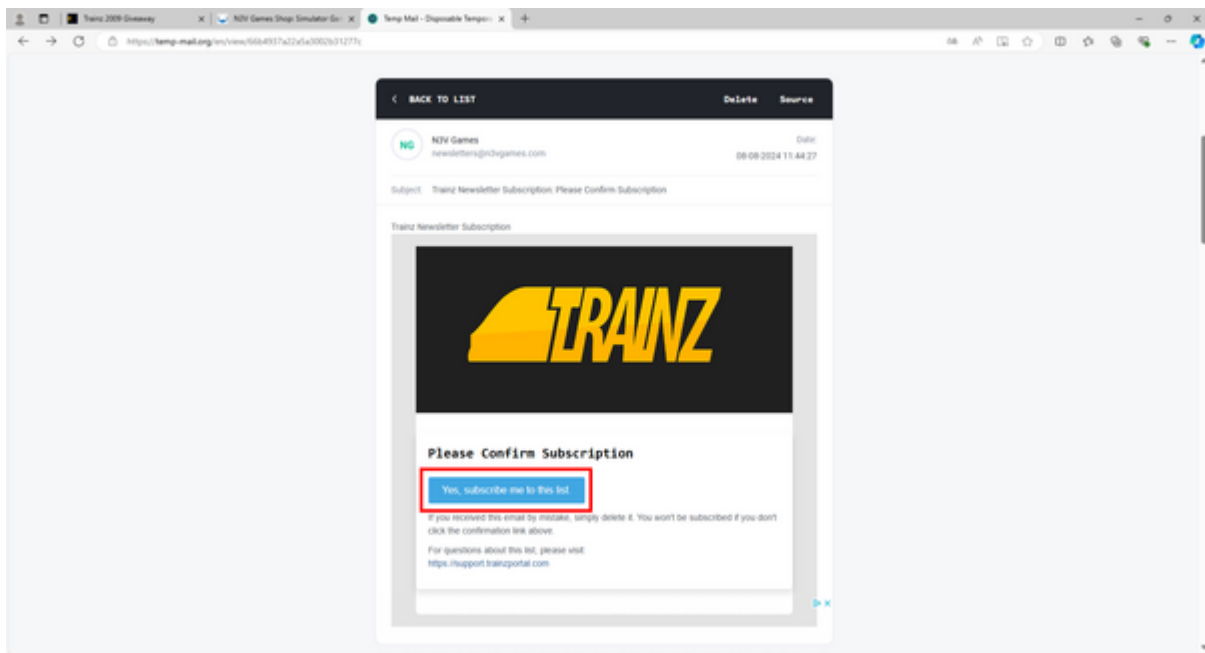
Trainz 2009 Giveaway
N3V Games Shop Simulator Go
Temp Mail - Disposable Tempor
https://temp-mail.org/en/view/66b4937a22a5a3002b31277c

< BACK TO LIST
Delete
Source

NG
N3V Games
newsletters@n3vgames.com
Date:
08-08-2024 11:44:27

Subject: Trainz Newsletter Subscription: Please Confirm Subscription

Trainz Newsletter Subscription

TRAINZ

Please Confirm Subscription

Yes, subscribe me to this list.

If you received this email by mistake, simply delete it. You won't be subscribed if you don't click the confirmation link above.

For questions about this list, please visit:
https://support.trainzportal.com